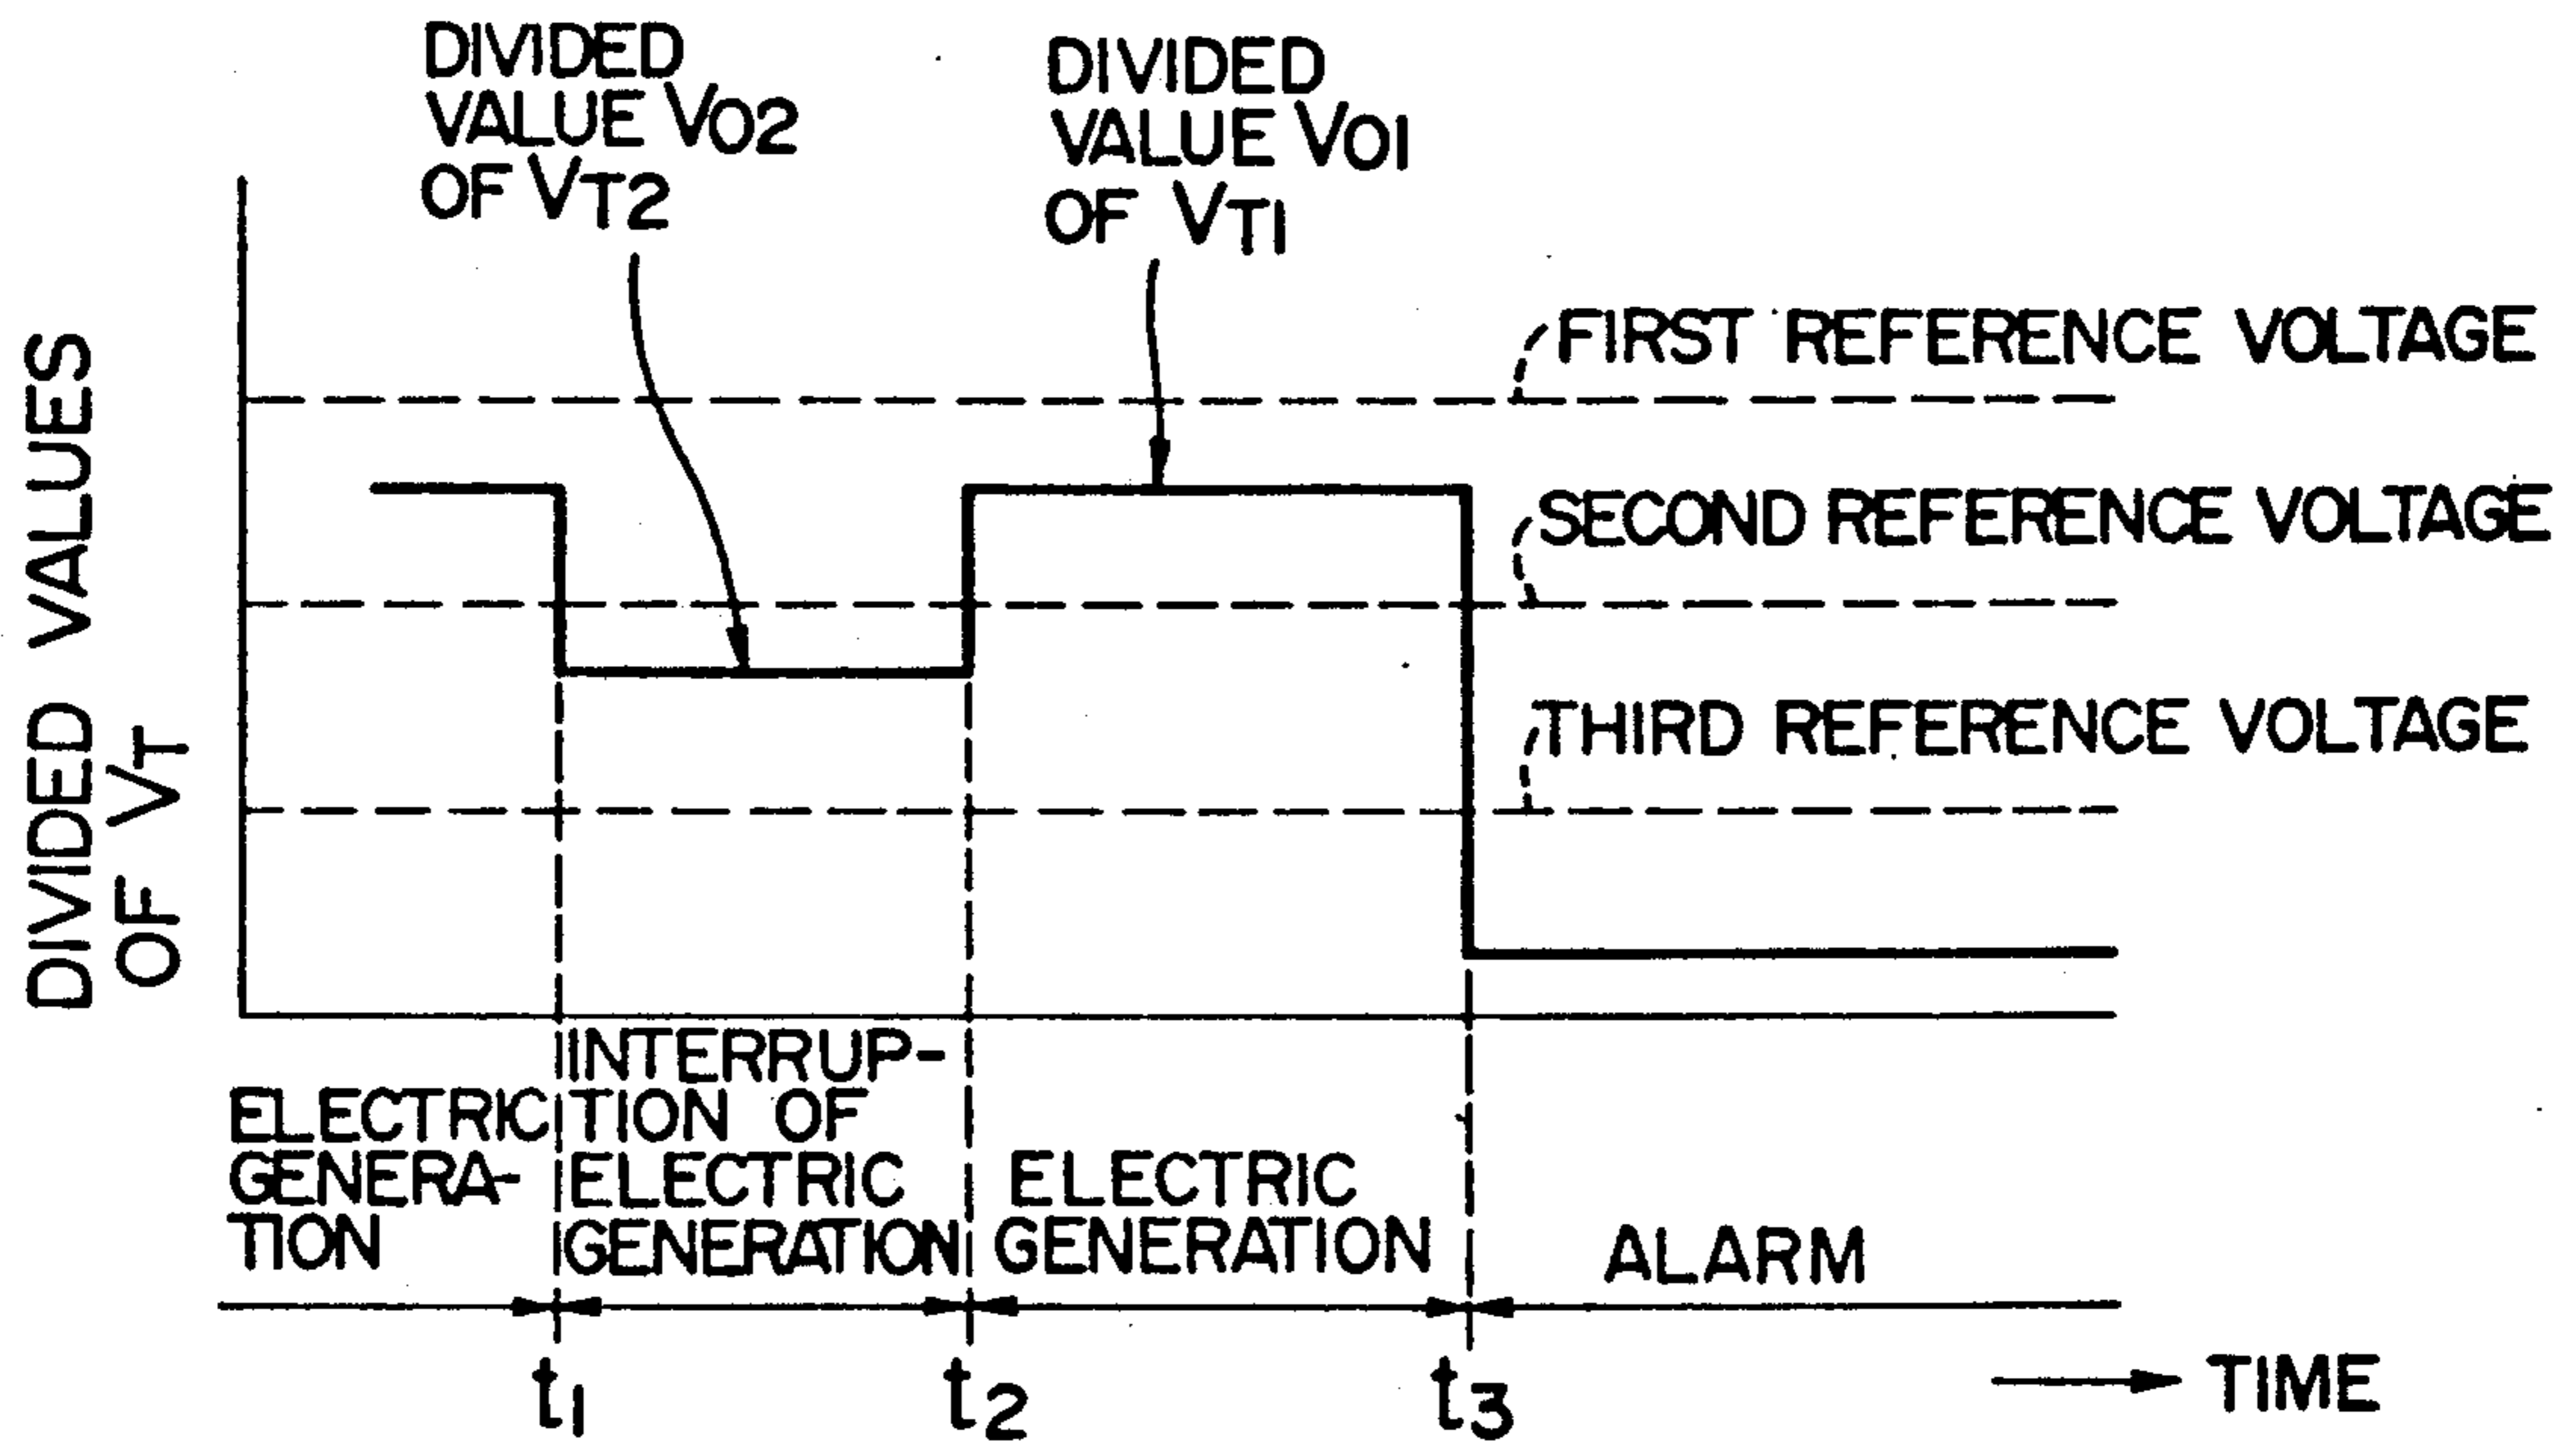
DIVIDED VALUE $V_{O2}$ OF $V_{T2}$

DIVIDED VALUE $V_{O1}$ OF $V_{T1}$

DIVIDED VALUES OF $V_T$

FIRST REFERENCE VOLTAGE

SECOND REFERENCE VOLTAGE

THIRD REFERENCE VOLTAGE

ELECTRIC GENERATION

INTERRUPTION OF ELECTRIC GENERATION

ELECTRIC GENERATION

ALARM

$t_1$

$t_2$

$t_3$

TIME